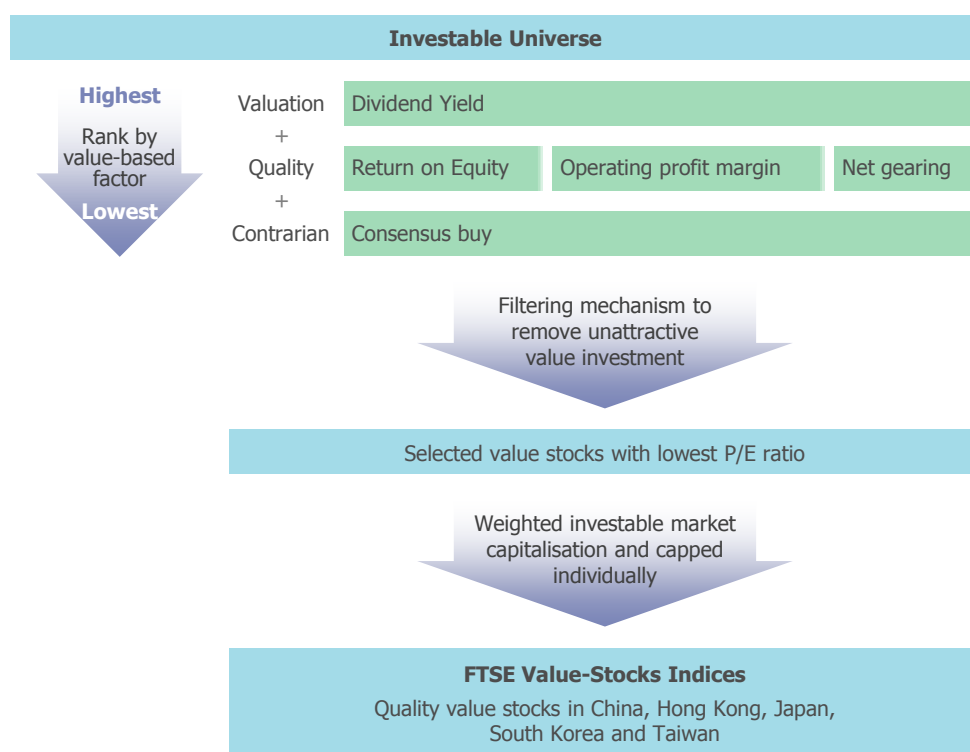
Investable Universe

Highest

Rank by value-based factor

Lowest

Valuation

Dividend Yield

+

Quality

Return on Equity

Operating profit margin

Net gearing

+

Contrarian

Consensus buy

Filtering mechanism to remove unattractive value investment

Selected value stocks with lowest P/E ratio

Weighted investable market capitalisation and capped individually

FTSE Value-Stocks Indices

Quality value stocks in China, Hong Kong, Japan, South Korea and Taiwan